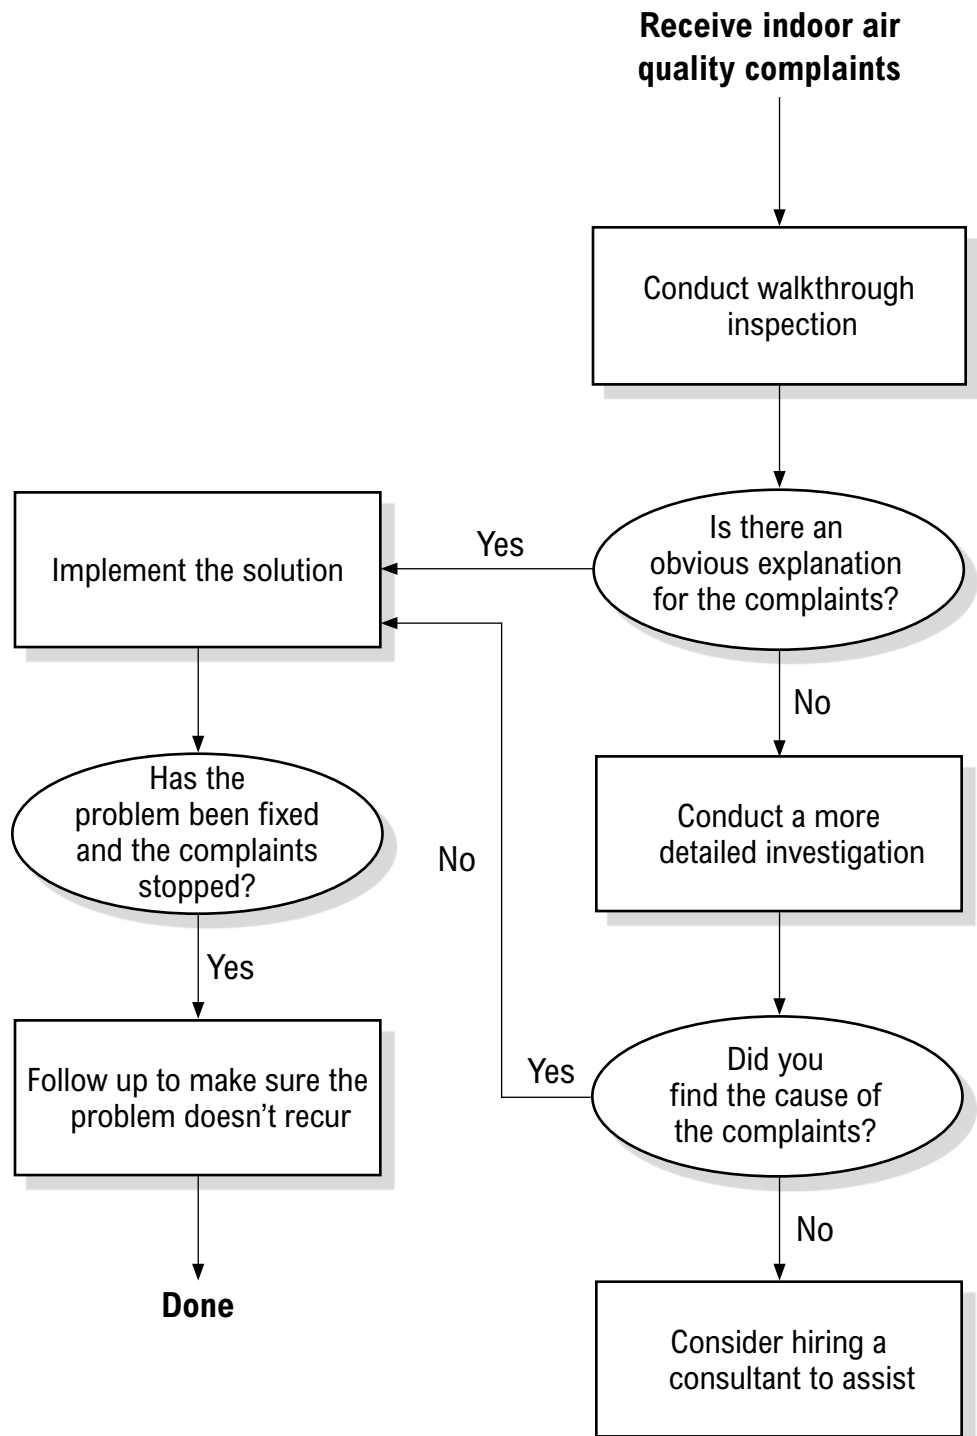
**Receive indoor air quality complaints**

Conduct walkthrough inspection

Is there an obvious explanation for the complaints?

Yes

Implement the solution

No

Conduct a more detailed investigation

Has the problem been fixed and the complaints stopped?

No

Yes

Did you find the cause of the complaints?

Yes

Follow up to make sure the problem doesn't recur

No

**Done**

Consider hiring a consultant to assist